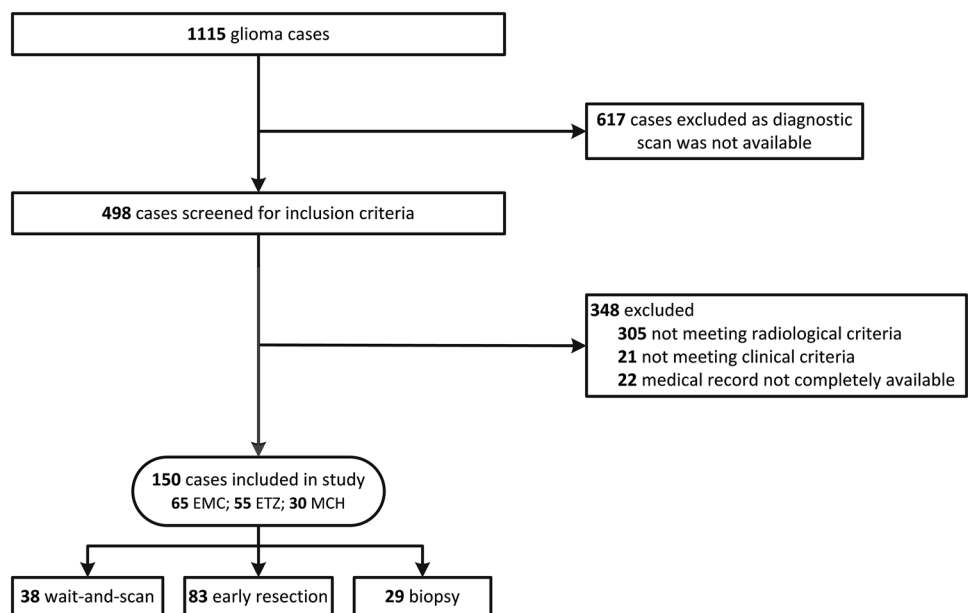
1115 glioma cases

617 cases excluded as diagnostic scan was not available

498 cases screened for inclusion criteria

348 excluded
305 not meeting radiological criteria
21 not meeting clinical criteria
22 medical record not completely available

150 cases included in study
65 EMC; 55 ETZ; 30 MCH

38 wait-and-scan

83 early resection

29 biopsy